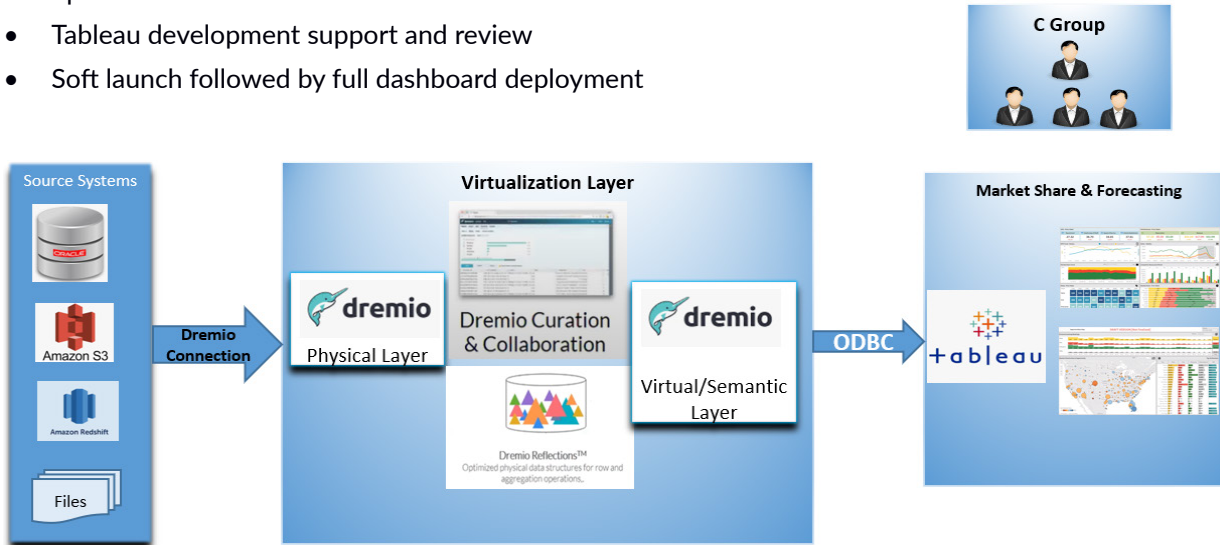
• Tableau development support and review
• Soft launch followed by full dashboard deployment

C Group

Source Systems

ORACLE

Amazon S3

Amazon Redshift

Files

Dremio Connection

Virtualization Layer

dremio

Physical Layer

Dremio Curation & Collaboration

Dremio Reflections™
Optimized physical data structures for row and aggregation operations.

dremio

Virtual/Semantic Layer

ODBC

Market Share & Forecasting

+ a b | e a u